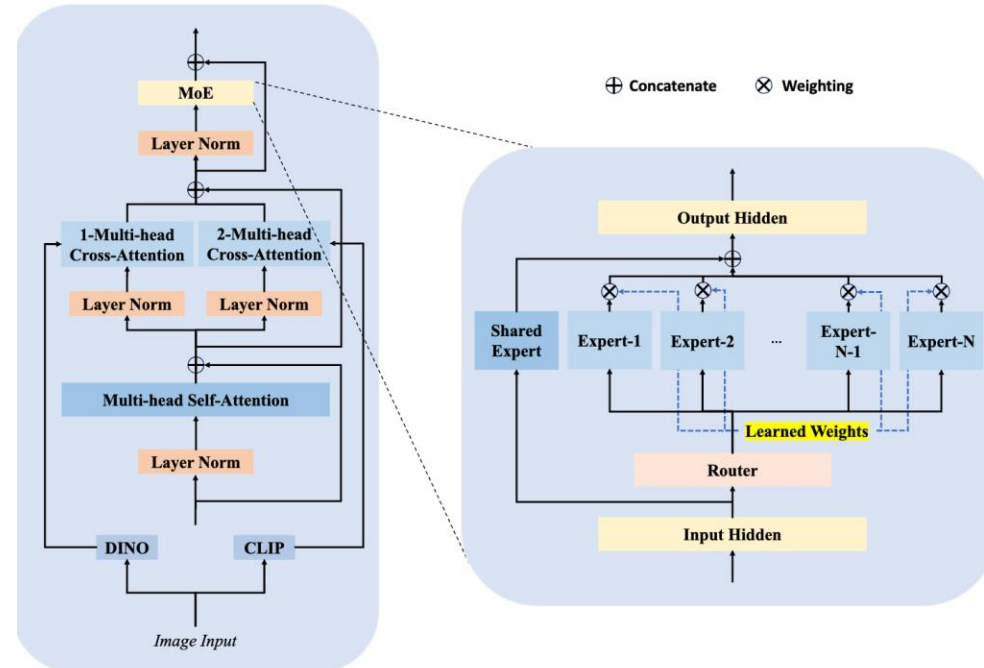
$\oplus$ Concatenate $\otimes$ Weighting

MoE

Layer Norm

1-Multi-head Cross-Attention

2-Multi-head Cross-Attention

Layer Norm

Layer Norm

Multi-head Self-Attention

Layer Norm

DINO

CLIP

Image Input

Output Hidden

Shared Expert

Expert-1

Expert-2

...

Expert-N-1

Expert-N

Learned Weights

Router

Input Hidden